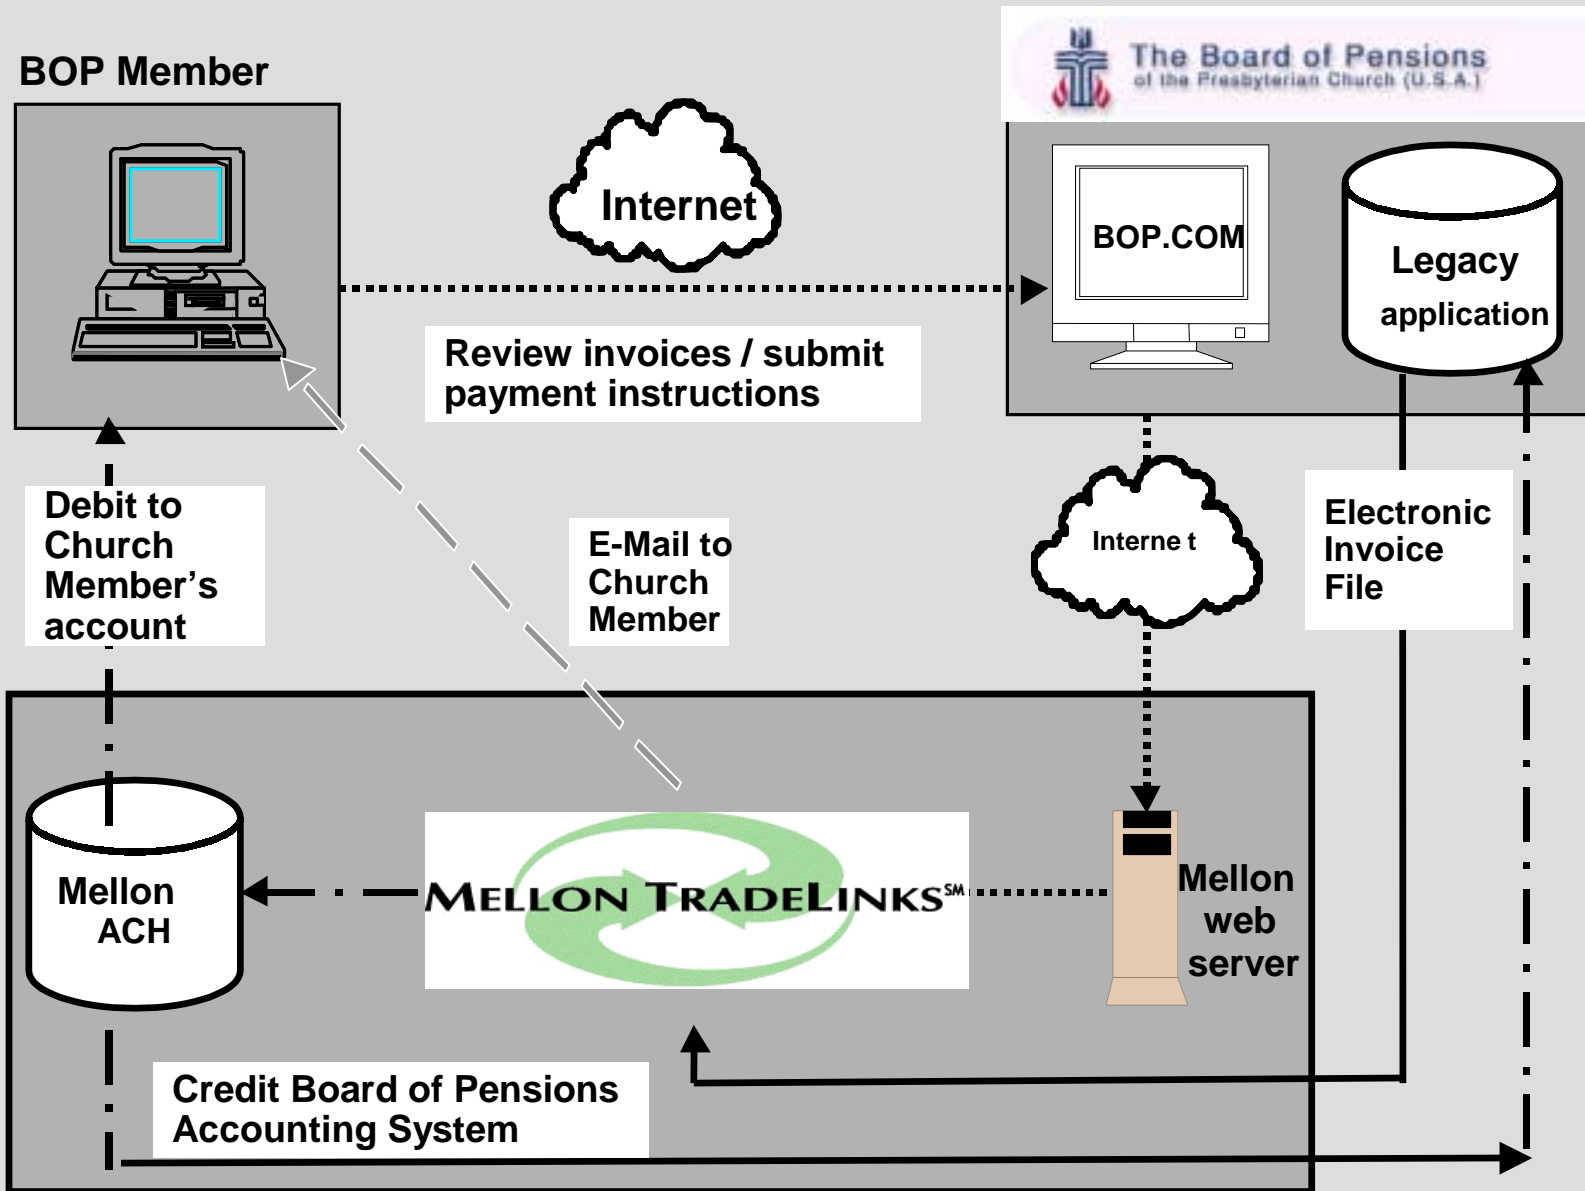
BOP Member

The Board of Pensions
of the Presbyterian Church (U.S.A.)

Internet

BOP.COM

Legacy application

Review invoices / submit payment instructions

Debit to Church Member's account

E-Mail to Church Member

Interne t

Electronic Invoice File

Mellon ACH

MELLON TRADELINKS℠

Mellon web server

Credit Board of Pensions Accounting System